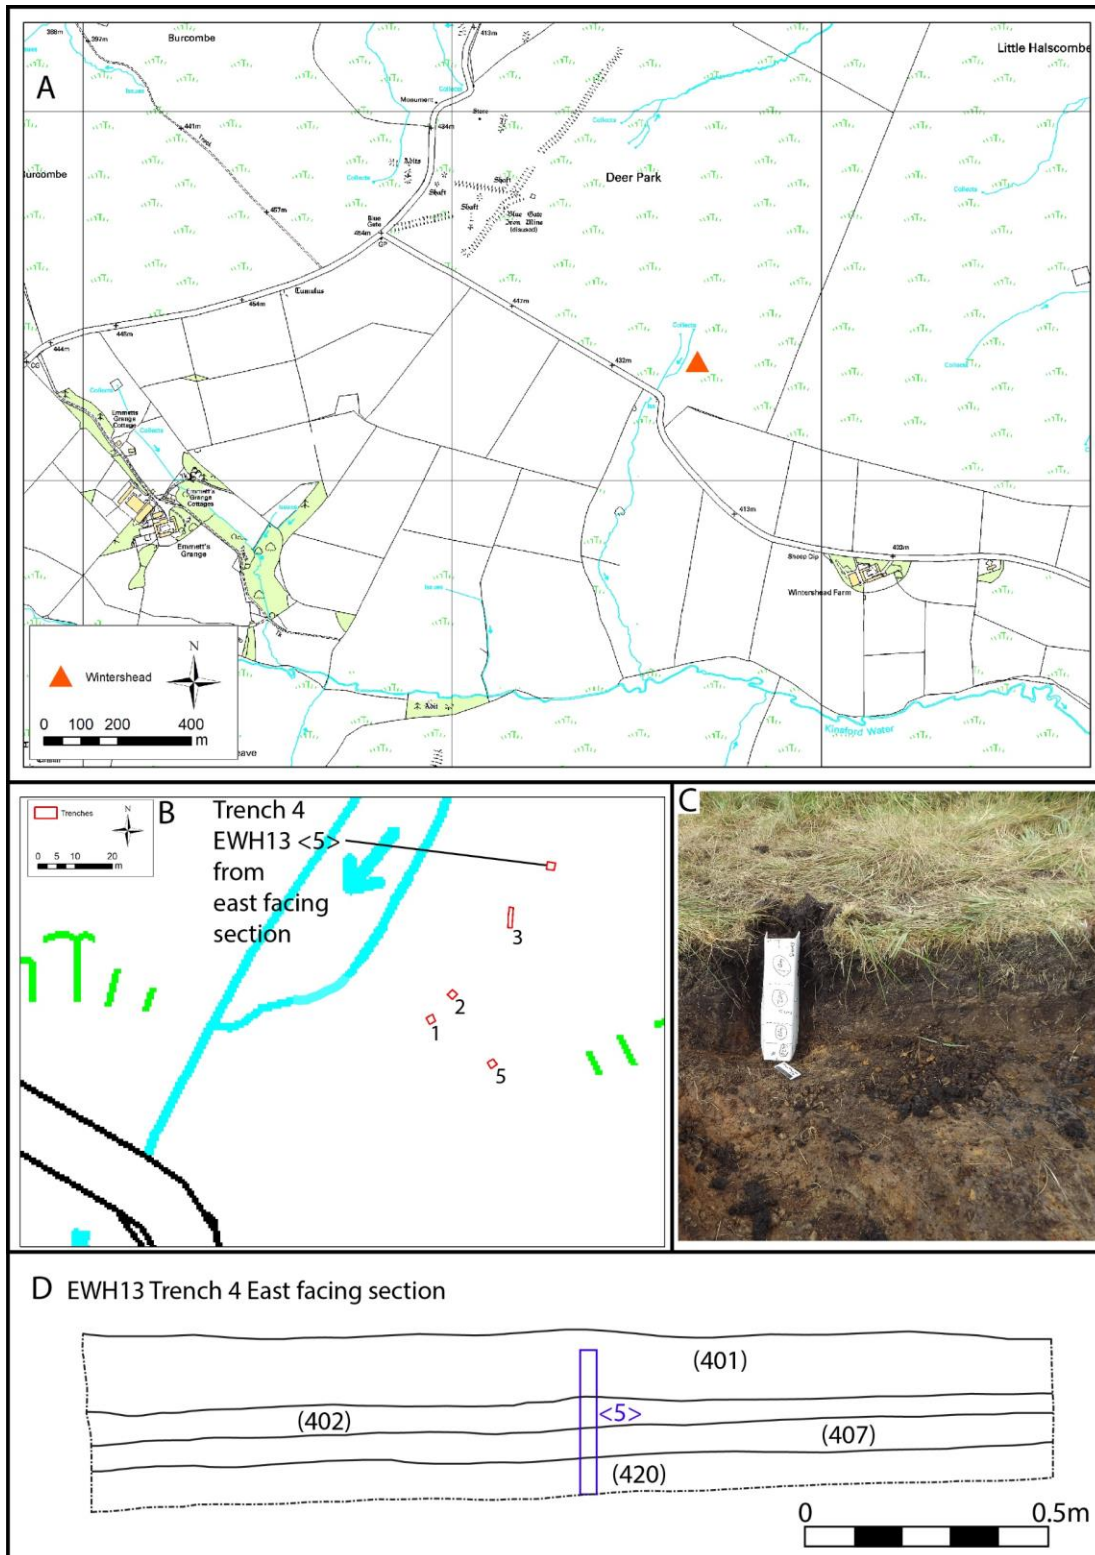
A

388m 397m Burcombe 413m Little Halscombe

Issues Collects Monument Stone Collects

441m Track 434m

Burcombe Collects Hut Circle Shaft Deer Park

457m Shaft Shaft

Blue Gate Blue Gate Iron Mine (disused)

454m GP

464m Tumulus 447m Collects

444m 446m 432m

CG Collects Collects

Emmetts Grange Cottage Collects

Emmett's Grange Cottages Issues

Emmett's Grange 413m 433m

Sheep Dip

Issues Wintershead Farm

Kinsford Water

Wintershead

N

0 100 200 400 m

B

Trenches

N

0 5 10 20 m

Trench 4 EWH13 <5> from east facing section

3

2

1

5

C

D EWH13 Trench 4 East facing section

(401)

<5>

(402)

(407)

(420)

0 0.5m